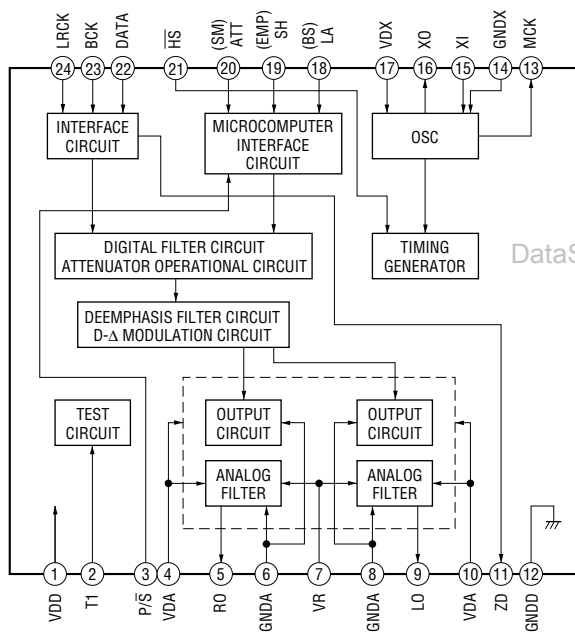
LRCK BCK DATA $\overline{HS}$ (SM) ATT (EMP) SH (BS) LA VDX XO XI GNDX MCK

24 23 22 21 20 19 18 17 16 15 14 13

INTERFACE CIRCUIT

MICROCOMPUTER INTERFACE CIRCUIT

OSC

TIMING GENERATOR

DataS

DIGITAL FILTER CIRCUIT ATTENUATOR OPERATIONAL CIRCUIT

DEEMPHASIS FILTER CIRCUIT D-Δ MODULATION CIRCUIT

TEST CIRCUIT

OUTPUT CIRCUIT

OUTPUT CIRCUIT

ANALOG FILTER

ANALOG FILTER

1 2 3 4 5 6 7 8 9 10 11 12

VDD T1 P/$\overline{S}$ VDA RO GNDA VR GNDA LO VDA ZD GNDD